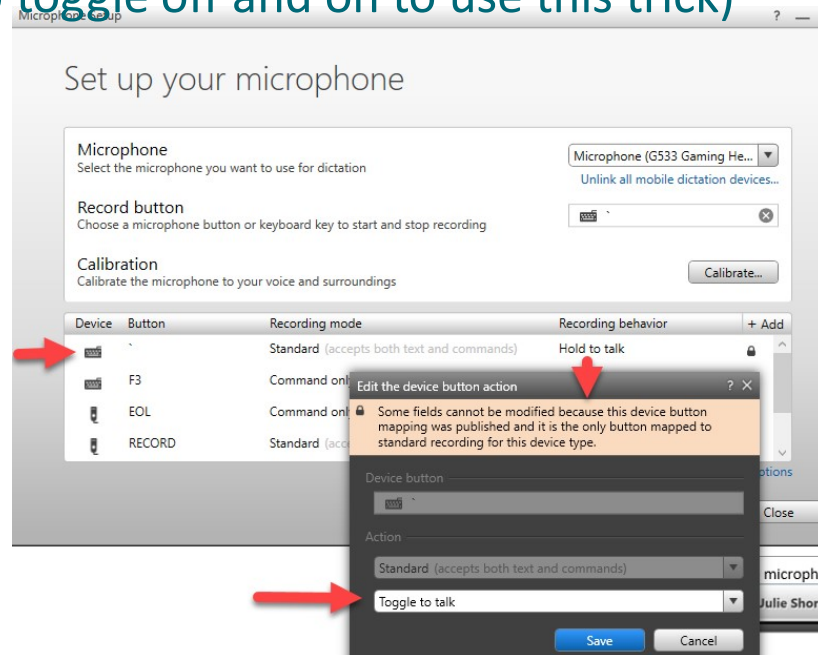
toggle on and off to use this trick)
Microphone setup ? —

Set up your microphone

Microphone
Select the microphone you want to use for dictation
Microphone (G533 Gaming He...
Unlink all mobile dictation devices...

Record button
Choose a microphone button or keyboard key to start and stop recording
`

Calibration
Calibrate the microphone to your voice and surroundings
Calibrate...

| Device | Button | Recording mode | Recording behavior | + Add |
|---|---|---|---|---|
| | ` | Standard (accepts both text and commands) | Hold to talk | |
| | F3 | Command onl | | |
| | EOL | Command onl | | |
| | RECORD | Standard (acc | | |

Edit the device button action ? ✕
Some fields cannot be modified because this device button mapping was published and it is the only button mapped to standard recording for this device type.

Device button
`

Action
Standard (accepts both text and commands)
Toggle to talk

Save Cancel

ptions
Close
microph
Julie Shor